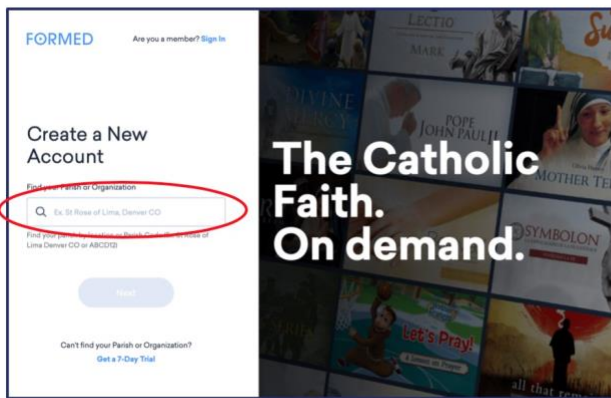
FORMED

Are you a member? Sign In

Create a New Account

Find your Parish or Organization

Ex. St Rose of Lima, Denver CO

Find your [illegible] or Parish Code (Ex. St Rose of Lima Denver CO or ABCD12)

Next

Can't find your Parish or Organization?

Get a 7-Day Trial

LECTIO

MARK

DIVINE MERCY

POPE JOHN PAUL II

MOTHER TE

The Catholic Faith. On demand.

SYMBOLON

Let's Pray!

A Lesson on Prayer

all that rem